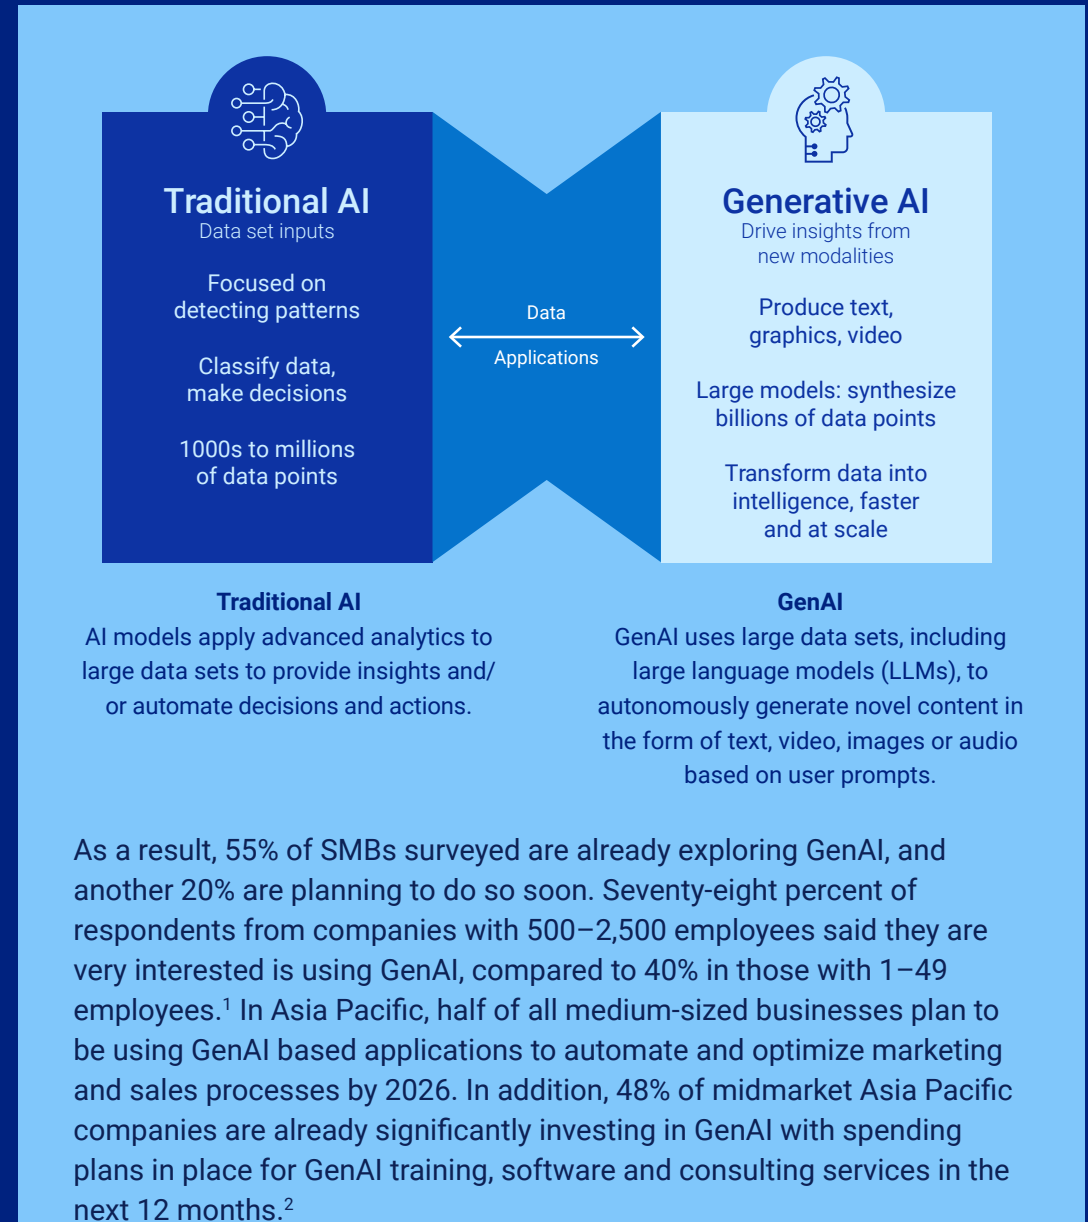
Traditional AI
Data set inputs

Focused on detecting patterns

Classify data, make decisions

1000s to millions of data points

Data

Applications

Generative AI
Drive insights from new modalities

Produce text, graphics, video

Large models: synthesize billions of data points

Transform data into intelligence, faster and at scale

Traditional AI
AI models apply advanced analytics to large data sets to provide insights and/ or automate decisions and actions.

GenAI
GenAI uses large data sets, including large language models (LLMs), to autonomously generate novel content in the form of text, video, images or audio based on user prompts.

As a result, 55% of SMBs surveyed are already exploring GenAI, and another 20% are planning to do so soon. Seventy-eight percent of respondents from companies with 500–2,500 employees said they are very interested is using GenAI, compared to 40% in those with 1–49 employees.$^1$ In Asia Pacific, half of all medium-sized businesses plan to be using GenAI based applications to automate and optimize marketing and sales processes by 2026. In addition, 48% of midmarket Asia Pacific companies are already significantly investing in GenAI with spending plans in place for GenAI training, software and consulting services in the next 12 months.$^2$